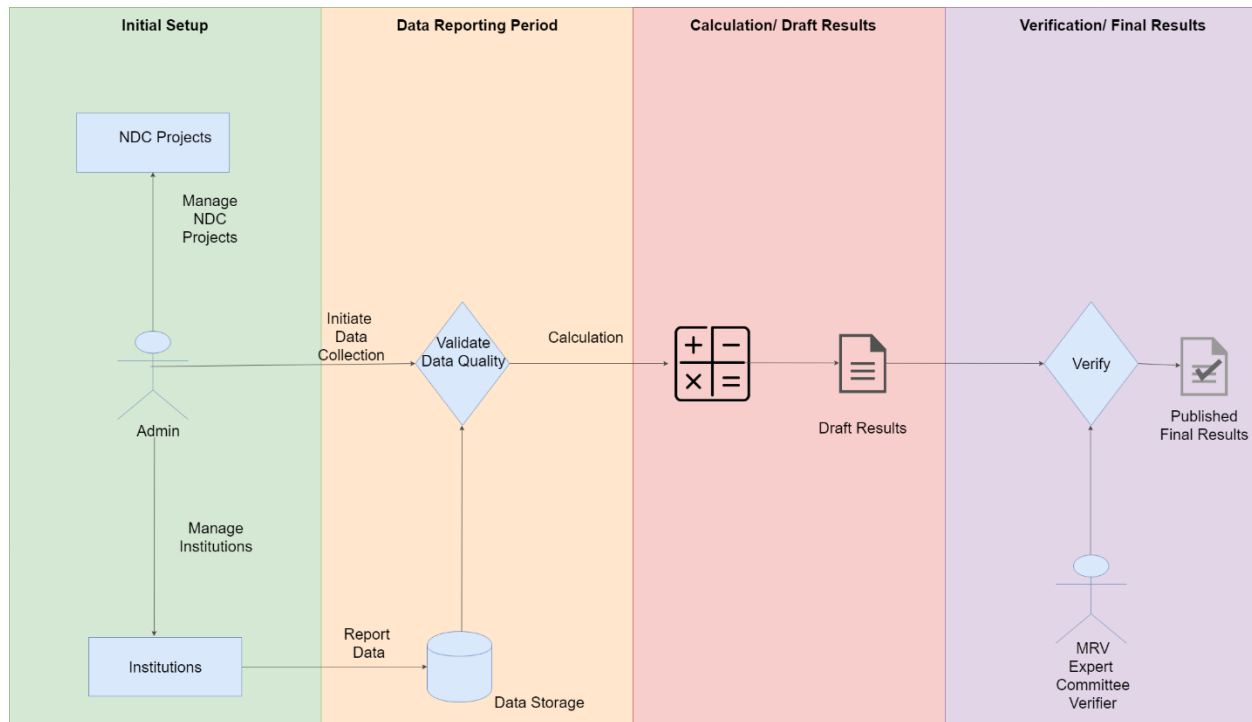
Initial Setup

Data Reporting Period

Calculation/ Draft Results

Verification/ Final Results

NDC Projects

Manage NDC Projects

Admin

Manage Institutions

Institutions

Initiate Data Collection

Validate Data Quality

Report Data

Data Storage

Calculation

+ − × =

Draft Results

Verify

Published Final Results

MRV Expert Committee Verifier